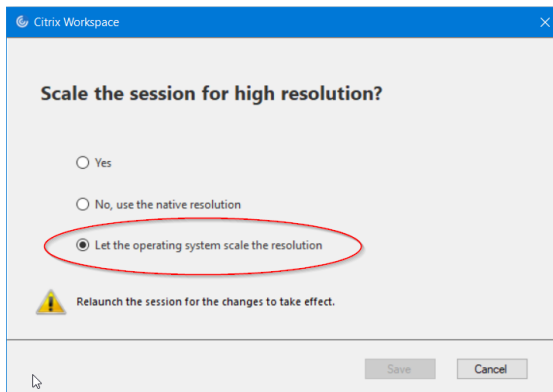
Citrix Workspace

Scale the session for high resolution?

Yes

No, use the native resolution

Let the operating system scale the resolution

Relaunch the session for the changes to take effect.

Save

Cancel